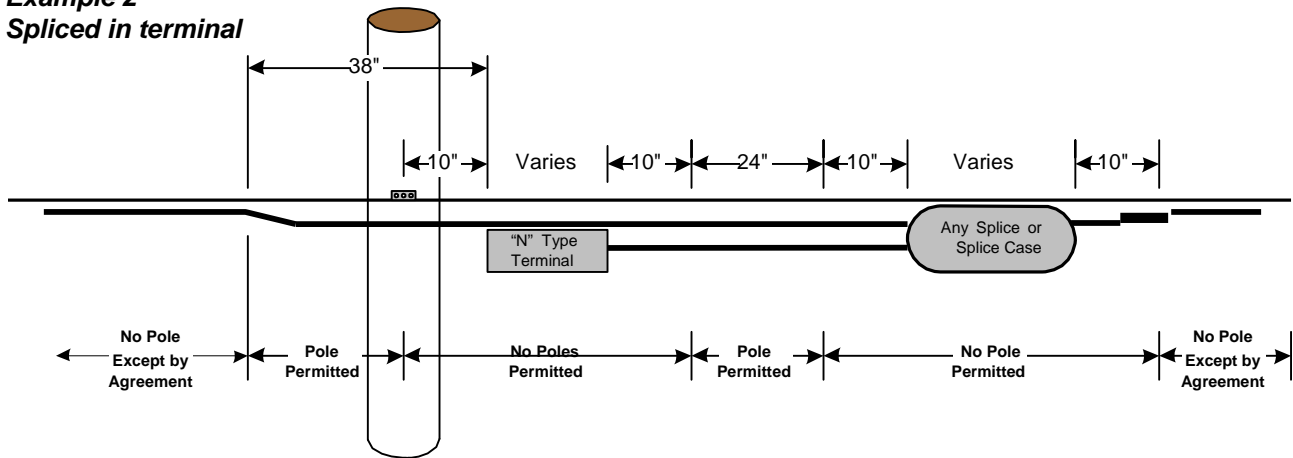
Example 2
Spliced in terminal

38"

10"

Varies

10"

24"

10"

Varies

10"

"N" Type Terminal

Any Splice or Splice Case

No Pole Except by Agreement

Pole Permitted

No Poles Permitted

Pole Permitted

No Pole Permitted

No Pole Except by Agreement